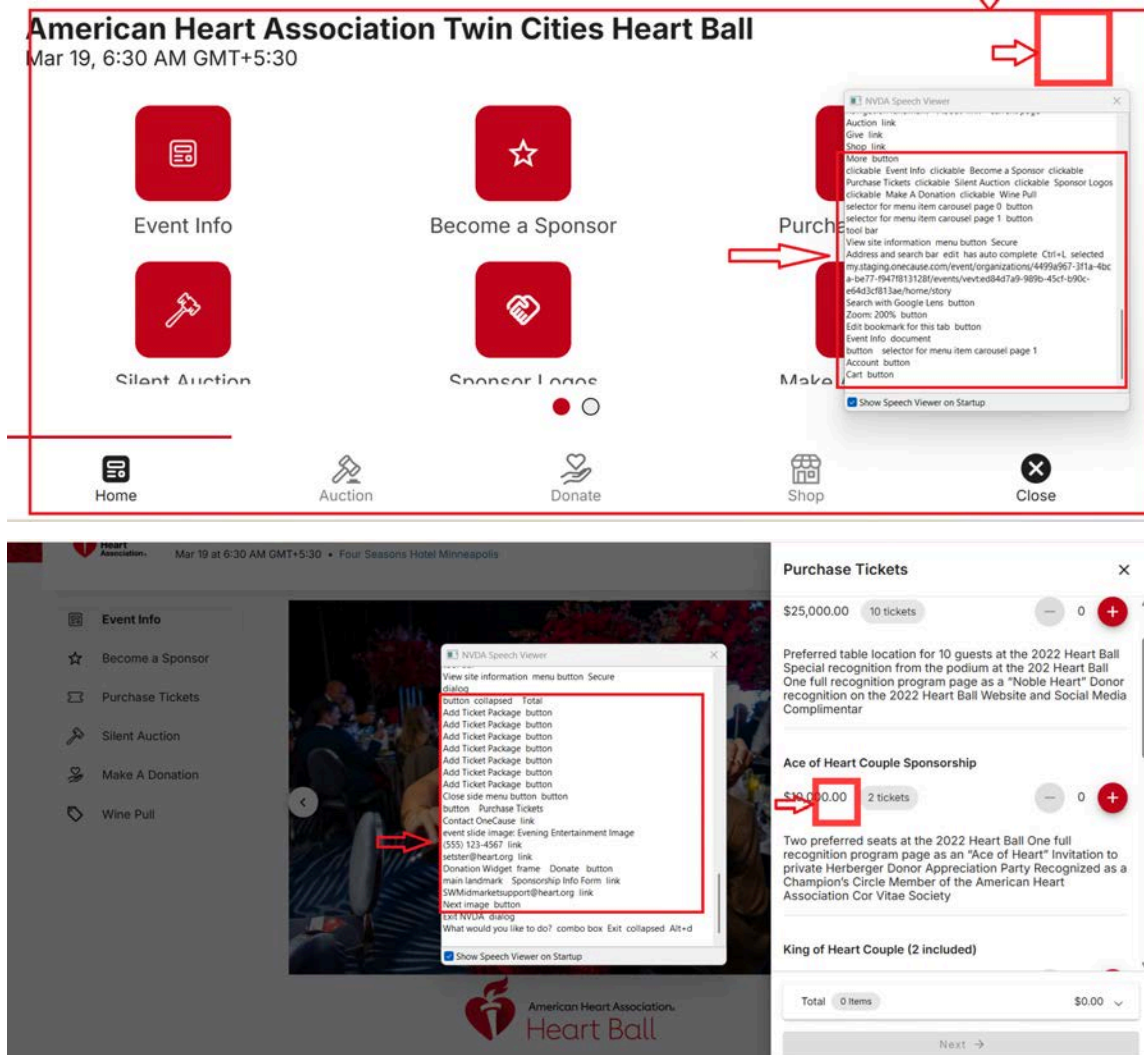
American Heart Association Twin Cities Heart Ball
Mar 19, 6:30 AM GMT+5:30

Event Info
Become a Sponsor
Purch
Silent Auction
Sponsor Logos
Make

NVDA Speech Viewer
Auction link
Give link
Shop link
More button
clickable Event Info clickable Become a Sponsor clickable Purchase Tickets clickable Silent Auction clickable Sponsor Logos clickable Make A Donation clickable Wine Pull
selector for menu item carousel page 0 button
selector for menu item carousel page 1 button
tool bar
View site information menu button Secure
Address and search bar edit has auto complete Ctrl+L selected my.staging.onecause.com/event/organizations/4499a967-3f1a-4bca-be77-f947f813128f/events/vevt:ed84d7a9-989b-45cf-b90c-e64d3cf813ae/home/story
Search with Google Lens button
Zoom: 200% button
Edit bookmark for this tab button
Event Info document
button selector for menu item carousel page 1
Account button
Cart button
Show Speech Viewer on Startup

Home
Auction
Donate
Shop
Close

Heart Association
Mar 19 at 6:30 AM GMT+5:30 • Four Seasons Hotel Minneapolis

Event Info
Become a Sponsor
Purchase Tickets
Silent Auction
Make A Donation
Wine Pull

NVDA Speech Viewer
View site information menu button Secure
dialog
button collapsed Total
Add Ticket Package button
Add Ticket Package button
Add Ticket Package button
Add Ticket Package button
Add Ticket Package button
Add Ticket Package button
Add Ticket Package button
Add Ticket Package button
Close side menu button button
button Purchase Tickets
Contact OneCause link
event slide image: Evening Entertainment Image
(555) 123-4567 link
setster@heart.org link
Donation Widget frame Donate button
main landmark Sponsorship Info Form link
SWMidmarketsupport@heart.org link
Next image button
Exit NVDA dialog
What would you like to do? combo box Exit collapsed Alt+d
Show Speech Viewer on Startup

American Heart Association.
Heart Ball

Purchase Tickets
$25,000.00 10 tickets
0
Preferred table location for 10 guests at the 2022 Heart Ball Special recognition from the podium at the 202 Heart Ball One full recognition program page as a "Noble Heart" Donor recognition on the 2022 Heart Ball Website and Social Media Complimentar

Ace of Heart Couple Sponsorship
$10,000.00 2 tickets
0
Two preferred seats at the 2022 Heart Ball One full recognition program page as an "Ace of Heart" Invitation to private Herberger Donor Appreciation Party Recognized as a Champion's Circle Member of the American Heart Association Cor Vitae Society

King of Heart Couple (2 included)

Total 0 Items $0.00
Next →